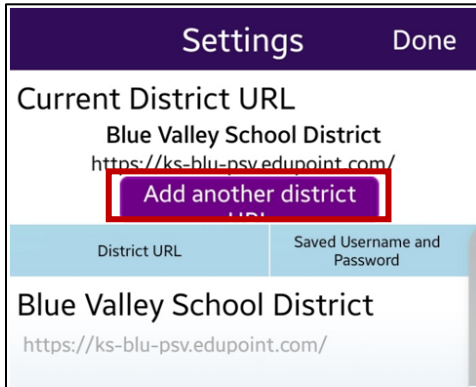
Settings Done

Current District URL

Blue Valley School District

https://ks-blu-psv.edupoint.com/

Add another district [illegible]

District URL

Saved Username and Password

Blue Valley School District

https://ks-blu-psv.edupoint.com/